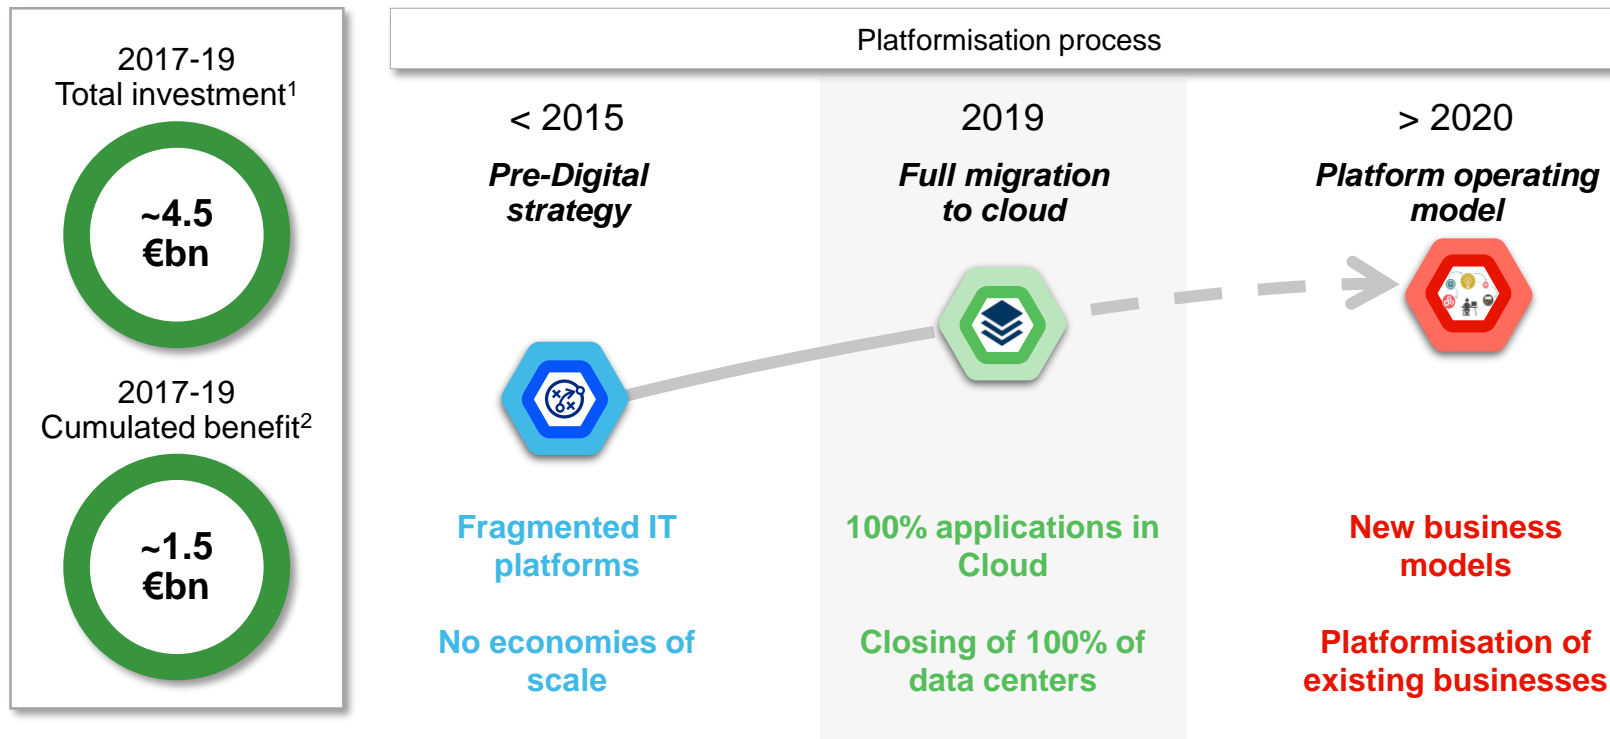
2017-19
Total investment$^1$

~4.5
€bn

2017-19
Cumulated benefit$^2$

~1.5
€bn

Platformisation process

< 2015
Pre-Digital strategy

2019
Full migration to cloud

> 2020
Platform operating model

Fragmented IT platforms

No economies of scale

100% applications in Cloud

Closing of 100% of data centers

New business models

Platformisation of existing businesses